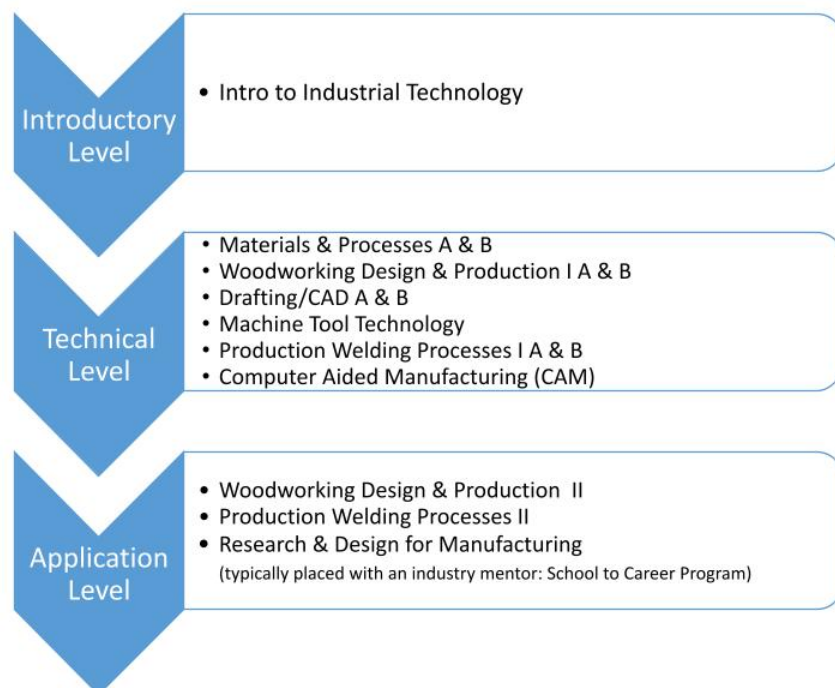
Introductory Level

• Intro to Industrial Technology

Technical Level

• Materials & Processes A & B
• Woodworking Design & Production I A & B
• Drafting/CAD A & B
• Machine Tool Technology
• Production Welding Processes I A & B
• Computer Aided Manufacturing (CAM)

Application Level

• Woodworking Design & Production II
• Production Welding Processes II
• Research & Design for Manufacturing
(typically placed with an industry mentor: School to Career Program)